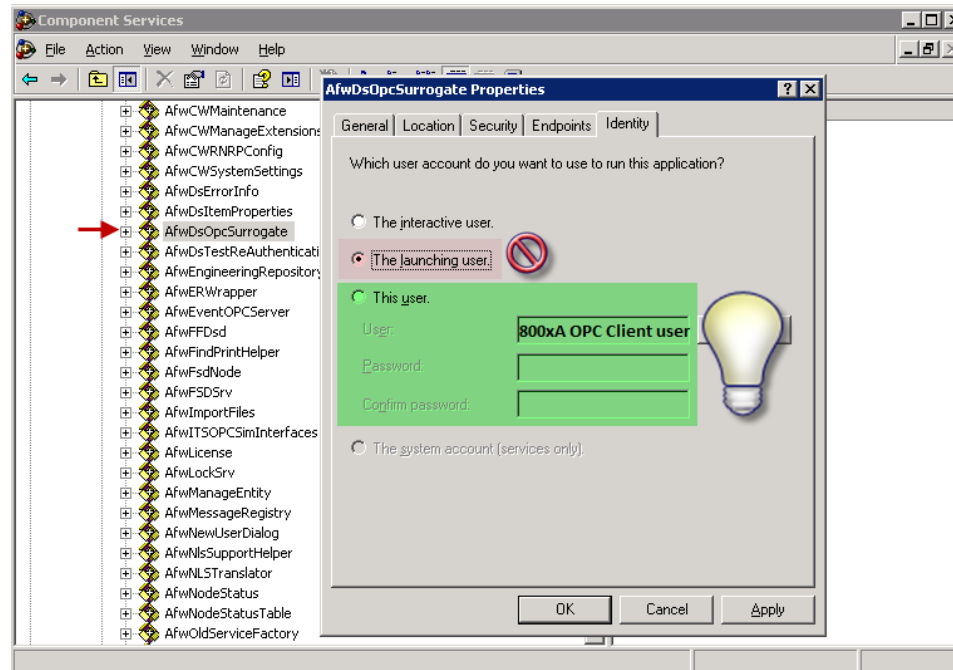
Component Services

File Action View Window Help

AfwCWMaintenance
AfwCWManageExtensions
AfwCWRNRPConfig
AfwCWSystemSettings
AfwDsErrorInfo
AfwDsItemProperties
AfwDsOpcSurrogate
AfwDsTestReAuthenticati
AfwEngineeringRepository
AfwERWrapper
AfwEventOPCServer
AfwFFDsd
AfwFindPrintHelper
AfwFsdNode
AfwFSDSrv
AfwImportFiles
AfwITSOPCSimInterfaces
AfwLicense
AfwLockSrv
AfwManageEntity
AfwMessageRegistry
AfwNewUserDialog
AfwNlsSupportHelper
AfwNLSTranslator
AfwNodeStatus
AfwNodeStatusTable
AfwOldServiceFactory

AfwDsOpcSurrogate Properties

General Location Security Endpoints Identity

Which user account do you want to use to run this application?

The interactive user.

The launching user.

This user.

User: 800xA OPC Client user

Password:

Confirm password:

The system account (services only).

OK Cancel Apply